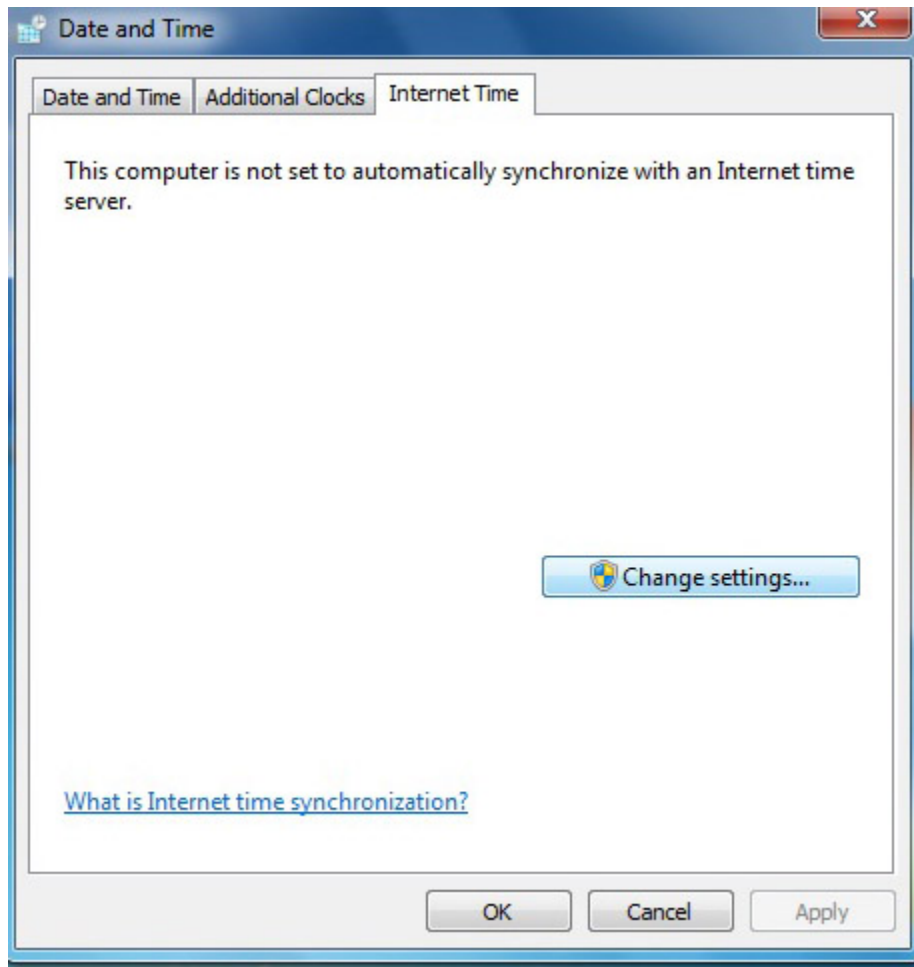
Date and Time

Date and Time | Additional Clocks | Internet Time

This computer is not set to automatically synchronize with an Internet time server.

Change settings...

What is Internet time synchronization?

OK Cancel Apply